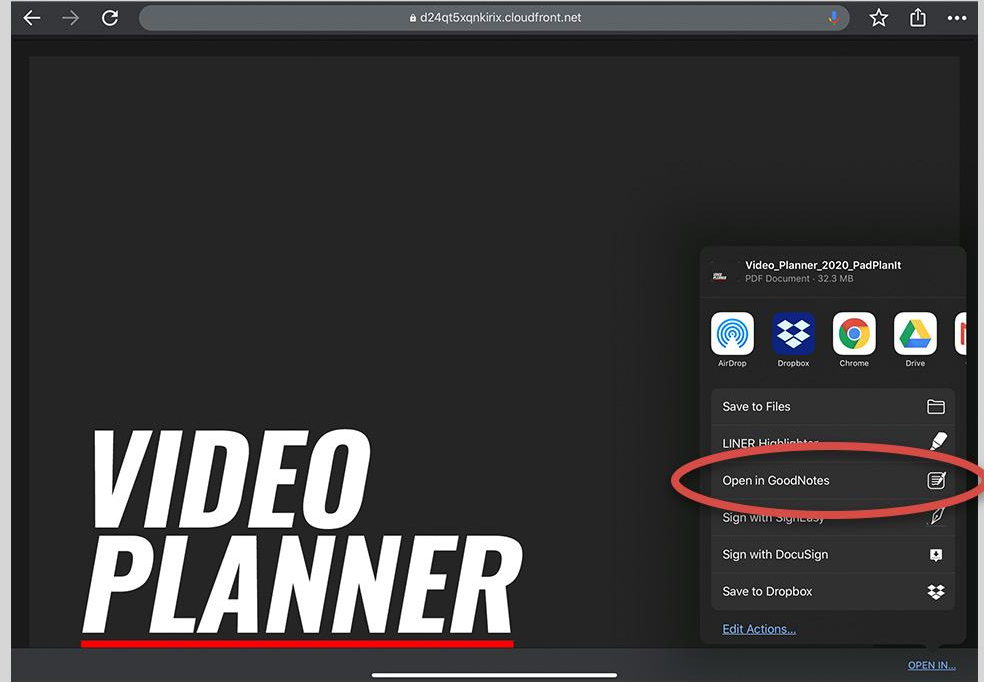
d24qt5xqnkirix.cloudfront.net

VIDEO PLANNER

Video_Planner_2020_PadPlanIt
PDF Document · 32.3 MB

AirDrop
Dropbox
Chrome
Drive

Save to Files
LINER Highlighter
Open in GoodNotes
Sign with SignEasy
Sign with DocuSign
Save to Dropbox

Edit Actions...

OPEN IN...